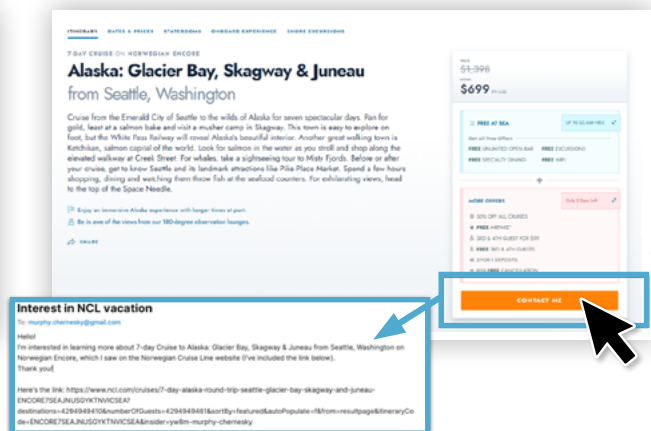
ITINERARY DATES & PRICES STATEROOMS ONBOARD EXPERIENCE SHORE EXCURSIONS

7-DAY CRUISE ON NORWEGIAN ENCORE

Alaska: Glacier Bay, Skagway & Juneau
from Seattle, Washington

Cruise from the Emerald City of Seattle to the wilds of Alaska for seven spectacular days. Pan for gold, feast at a salmon bake and visit a musher camp in Skagway. This town is easy to explore on foot, but the White Pass Railway will reveal Alaska's beautiful interior. Another great walking town is Ketchikan, salmon capital of the world. Look for salmon in the water as you stroll and shop along the elevated walkway at Creek Street. For whales, take a sightseeing tour to Misty Fjords. Before or after your cruise, get to know Seattle and its landmark attractions like Pike Place Market. Spend a few hours shopping, dining and watching them throw fish at the seafood counters. For exhilarating views, head to the top of the Space Needle.

Enjoy an immersive Alaska experience with longer times at port.

Be in awe of the views from our 180-degree observation lounges.

SHARE

$1,398
$699

FREE AT SEA

FREE UNLIMITED OPEN BAR FREE EXCURSIONS
FREE SPECIALTY DINING FREE WIFI

MORE CRUISES

50% OFF ALL CRUISES
FREE AIRFARE*
3RD & 4TH GUEST FOR $99
FREE 3RD & 4TH GUESTS
$99PP DEPOSITS

CONTACT ME

Interest in NCL vacation
To: murphy.chernesky@gmail.com

Hello!
I'm interested in learning more about 7-day Cruise to Alaska: Glacier Bay, Skagway & Juneau from Seattle, Washington on Norwegian Encore, which I saw on the Norwegian Cruise Line website (I've included the link below).
Thank you!

Here's the link: https://www.ncl.com/cruises/7-day-alaska-round-trip-seattle-glacier-bay-skagway-and-juneau-ENCORE7SEAJNUSGYKTNVICSEA?destinations=4294949410&numberOfGuests=4294949481&sortBy=featured&autoPopulate=f&from=resultpage&itineraryCode=ENCORE7SEAJNUSGYKTNVICSEA&insider=yw&m-murphy-chernesky